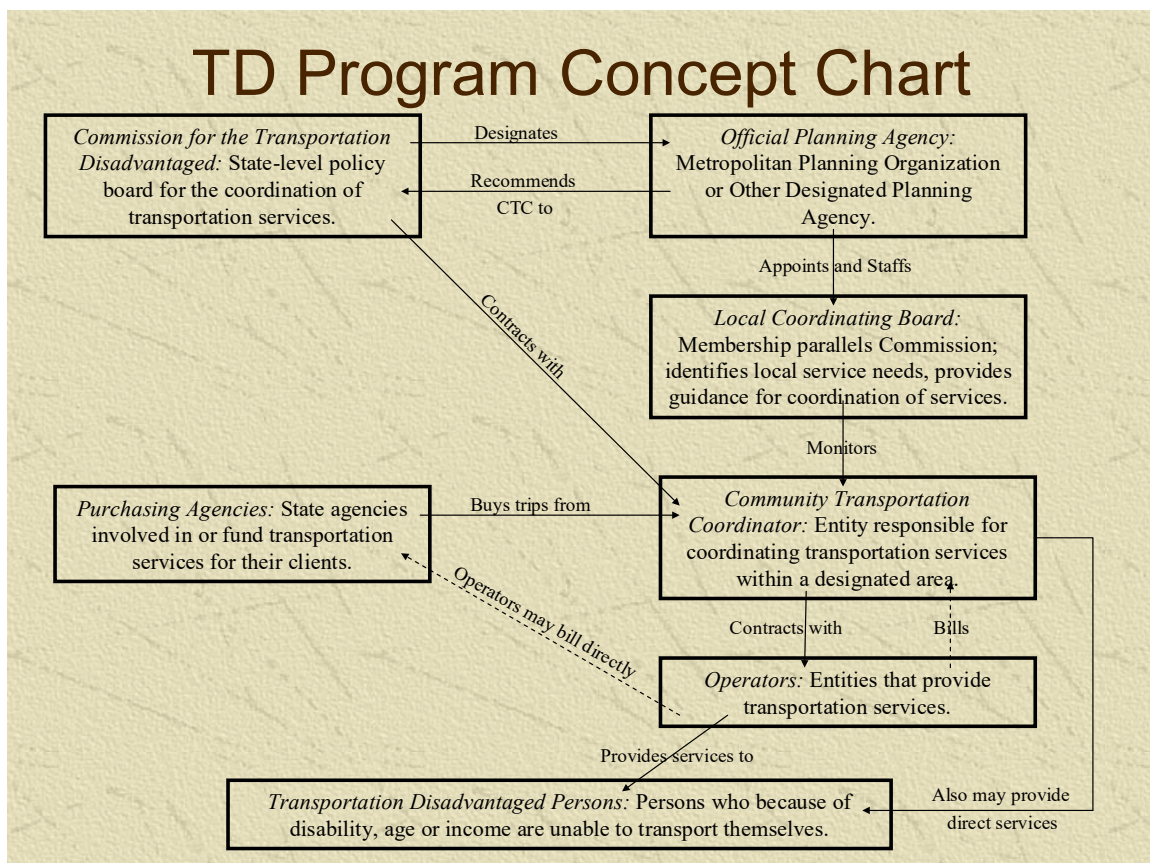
TD Program Concept Chart

Commission for the Transportation Disadvantaged: State-level policy board for the coordination of transportation services.

Designates

Recommends CTC to

Official Planning Agency: Metropolitan Planning Organization or Other Designated Planning Agency.

Appoints and Staffs

Contracts with

Local Coordinating Board: Membership parallels Commission; identifies local service needs, provides guidance for coordination of services.

Monitors

Purchasing Agencies: State agencies involved in or fund transportation services for their clients.

Buys trips from

Community Transportation Coordinator: Entity responsible for coordinating transportation services within a designated area.

Operators may bill directly

Contracts with

Bills

Operators: Entities that provide transportation services.

Provides services to

Transportation Disadvantaged Persons: Persons who because of disability, age or income are unable to transport themselves.

Also may provide direct services